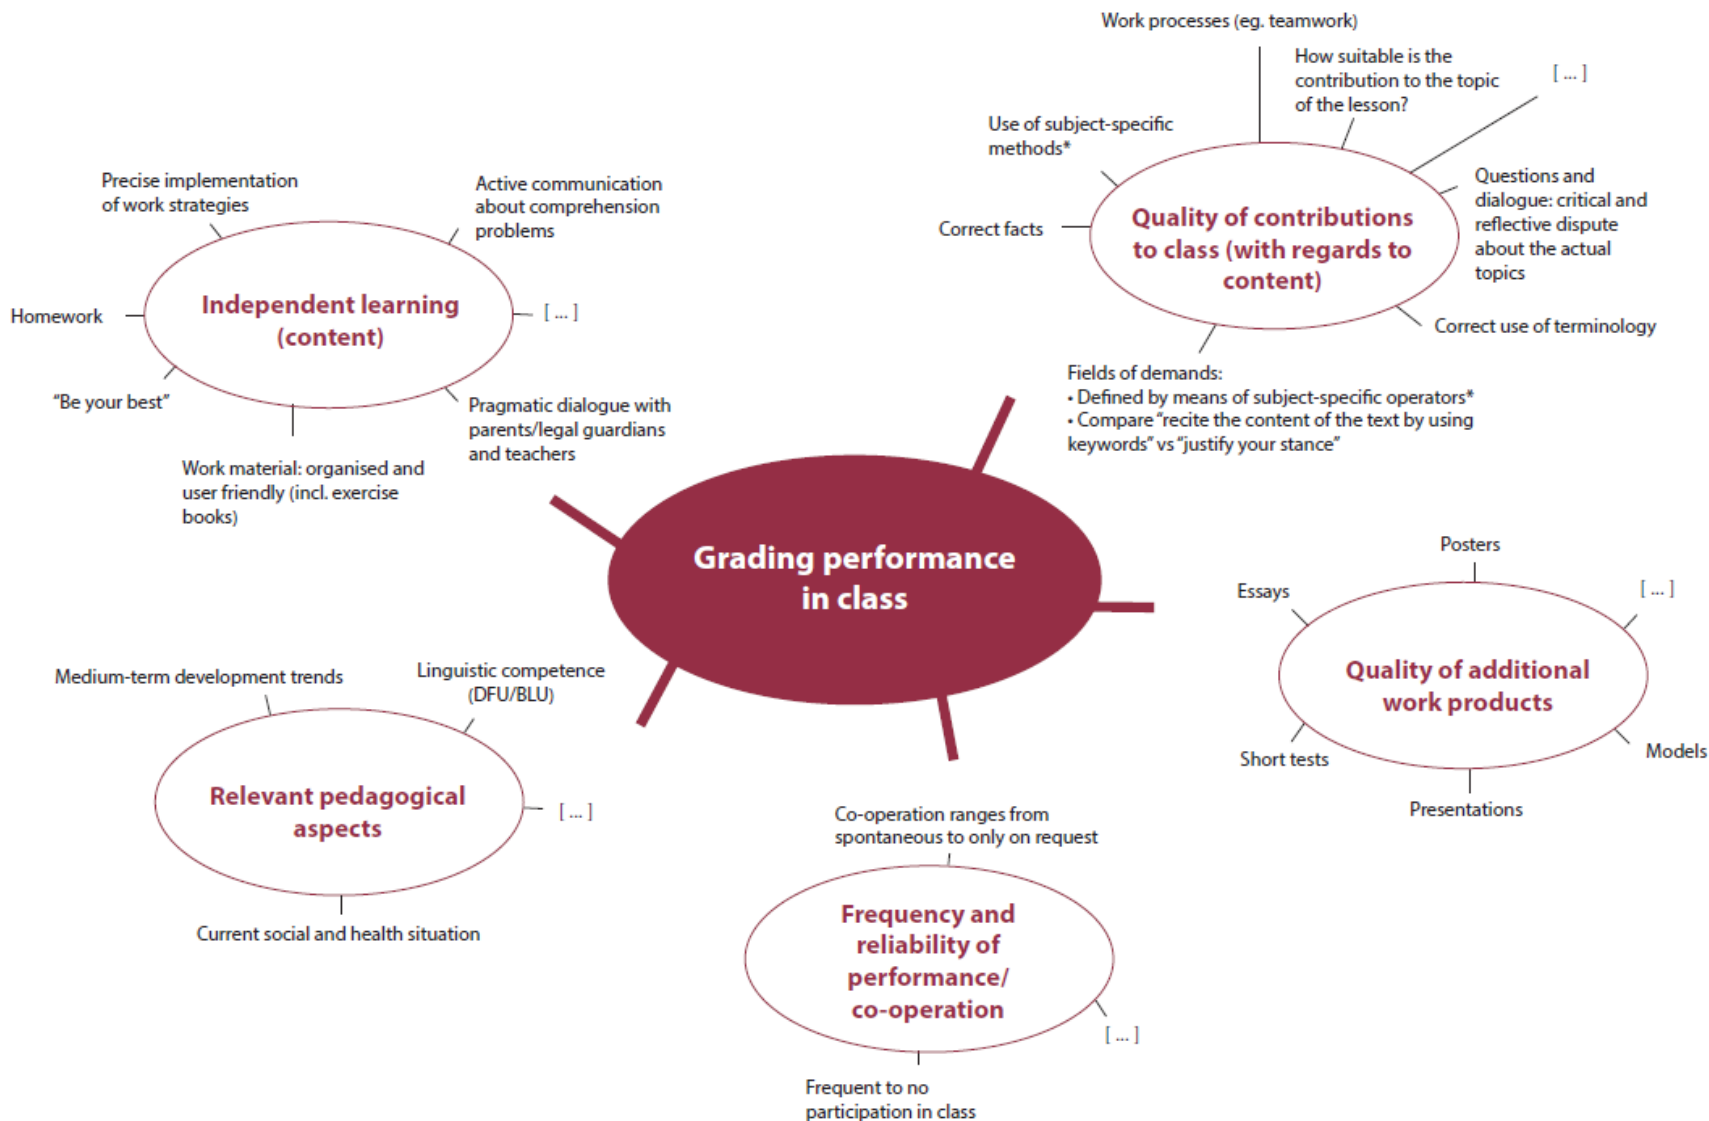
Work processes (eg. teamwork)

How suitable is the contribution to the topic of the lesson?

[ ... ]

Use of subject-specific methods*

Questions and dialogue: critical and reflective dispute about the actual topics

Correct facts

Quality of contributions to class (with regards to content)

Correct use of terminology

Fields of demands:
• Defined by means of subject-specific operators*
• Compare "recite the content of the text by using keywords" vs "justify your stance"

Precise implementation of work strategies

Active communication about comprehension problems

Homework

Independent learning (content)

[ ... ]

"Be your best"

Pragmatic dialogue with parents/legal guardians and teachers

Work material: organised and user friendly (incl. exercise books)

Grading performance in class

Posters

Essays

[ ... ]

Quality of additional work products

Short tests

Models

Presentations

Medium-term development trends

Linguistic competence (DFU/BLU)

Relevant pedagogical aspects

[ ... ]

Current social and health situation

Co-operation ranges from spontaneous to only on request

Frequency and reliability of performance/ co-operation

[ ... ]

Frequent to no participation in class